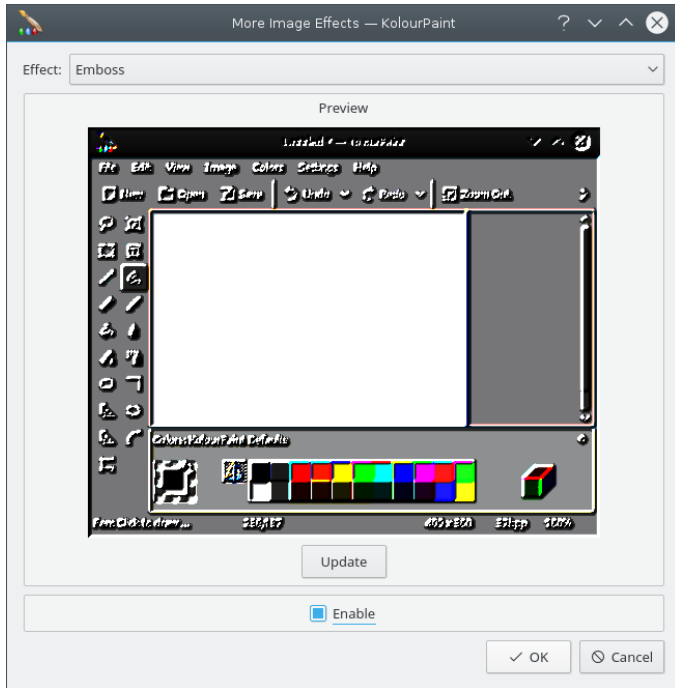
More Image Effects — KolourPaint

Effect: Emboss

Preview

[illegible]

File Edit View Image Colors Settings Help

New Open Save Undo Redo Zoom Out

Colors: KolourPaint Defaults

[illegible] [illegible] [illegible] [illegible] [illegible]

Update

Enable

OK

Cancel